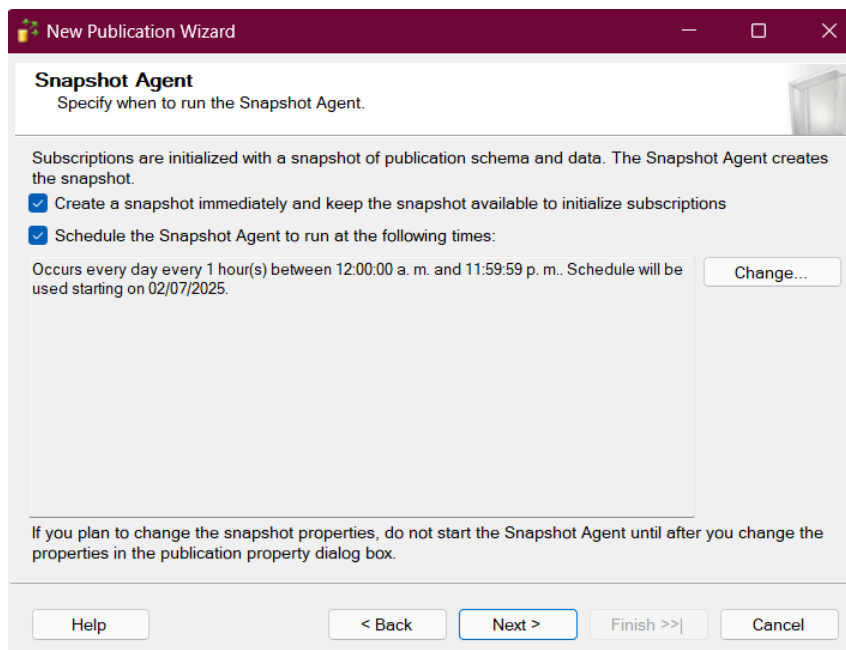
New Publication Wizard

Snapshot Agent
Specify when to run the Snapshot Agent.

Subscriptions are initialized with a snapshot of publication schema and data. The Snapshot Agent creates the snapshot.

Create a snapshot immediately and keep the snapshot available to initialize subscriptions

Schedule the Snapshot Agent to run at the following times:

Occurs every day every 1 hour(s) between 12:00:00 a. m. and 11:59:59 p. m.. Schedule will be used starting on 02/07/2025.

Change...

If you plan to change the snapshot properties, do not start the Snapshot Agent until after you change the properties in the publication property dialog box.

Help

< Back

Next >

Finish >>|

Cancel